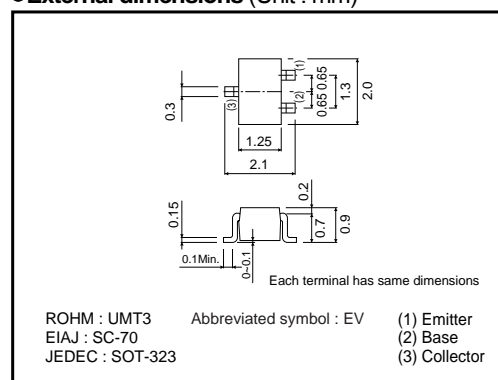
●External dimensions (Unit : mm)

0.3

(1)

(2)

(3)

0.65 0.65

1.3

2.0

1.25

2.1

0.15

0.2

0.7

0.9

0.1Min.

0~0.1

Each terminal has same dimensions

ROHM : UMT3
EIAJ : SC-70
JEDEC : SOT-323

Abbreviated symbol : EV

(1) Emitter
(2) Base
(3) Collector